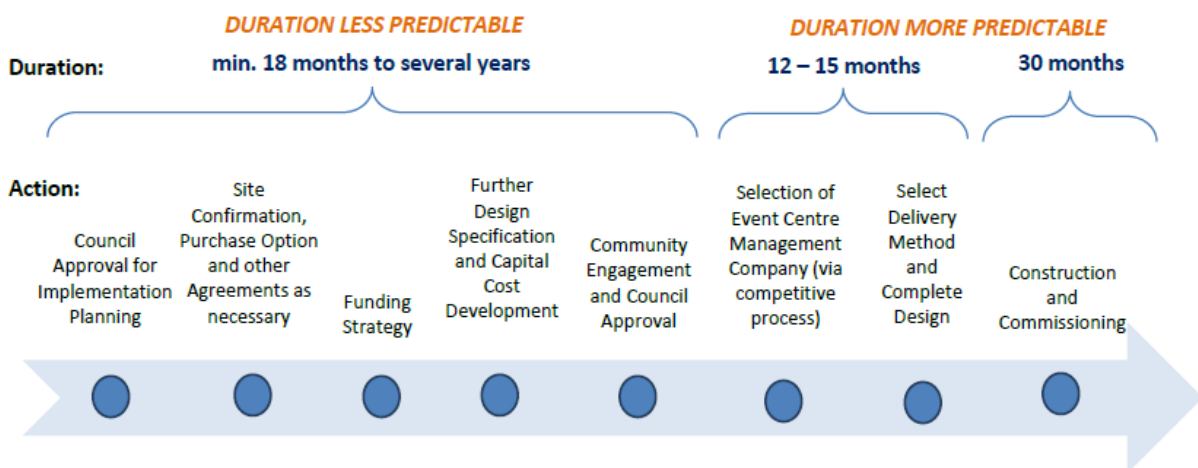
DURATION LESS PREDICTABLE

DURATION MORE PREDICTABLE

Duration:

min. 18 months to several years

12 – 15 months

30 months

Action:

Council Approval for Implementation Planning

Site Confirmation, Purchase Option and other Agreements as necessary

Funding Strategy

Further Design Specification and Capital Cost Development

Community Engagement and Council Approval

Selection of Event Centre Management Company (via competitive process)

Select Delivery Method and Complete Design

Construction and Commissioning